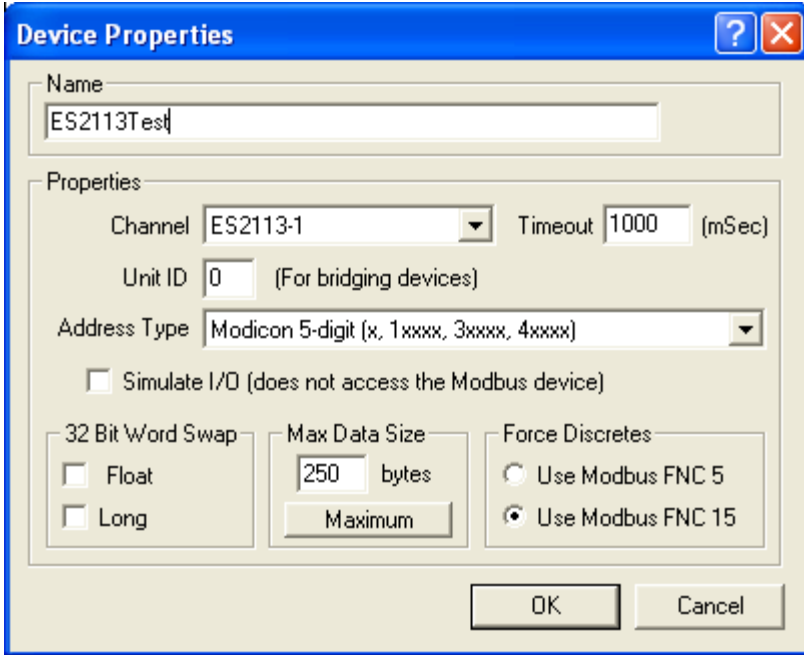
Device Properties

Name
ES2113Test

Properties
Channel ES2113-1
Timeout 1000 (mSec)
Unit ID 0 (For bridging devices)
Address Type Modicon 5-digit (x, 1xxxx, 3xxxx, 4xxxx)
Simulate I/O (does not access the Modbus device)

32 Bit Word Swap
Float
Long

Max Data Size
250 bytes
Maximum

Force Discretes
Use Modbus FNC 5
Use Modbus FNC 15

OK
Cancel